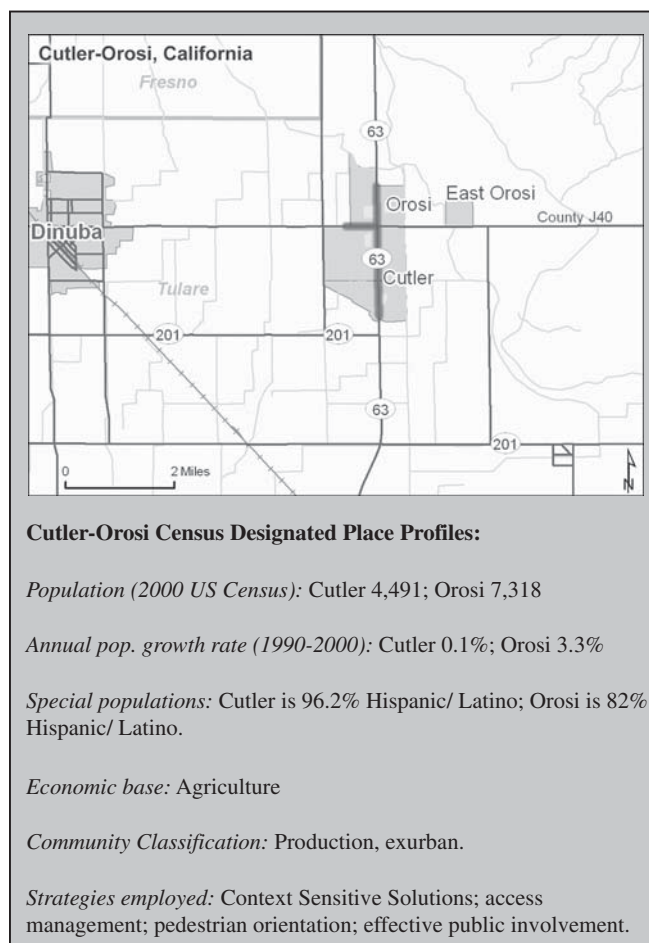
Cutler-Orosi, California

Fresno

63

Orosi

East Orosi

County J40

Dinuba

63

Cutler

Tulare

201

201

63

201

0

2 Miles

N

**Cutler-Orosi Census Designated Place Profiles:**

*Population (2000 US Census):* Cutler 4,491; Orosi 7,318

*Annual pop. growth rate (1990-2000):* Cutler 0.1%; Orosi 3.3%

*Special populations:* Cutler is 96.2% Hispanic/ Latino; Orosi is 82% Hispanic/ Latino.

*Economic base:* Agriculture

*Community Classification:* Production, exurban.

*Strategies employed:* Context Sensitive Solutions; access management; pedestrian orientation; effective public involvement.